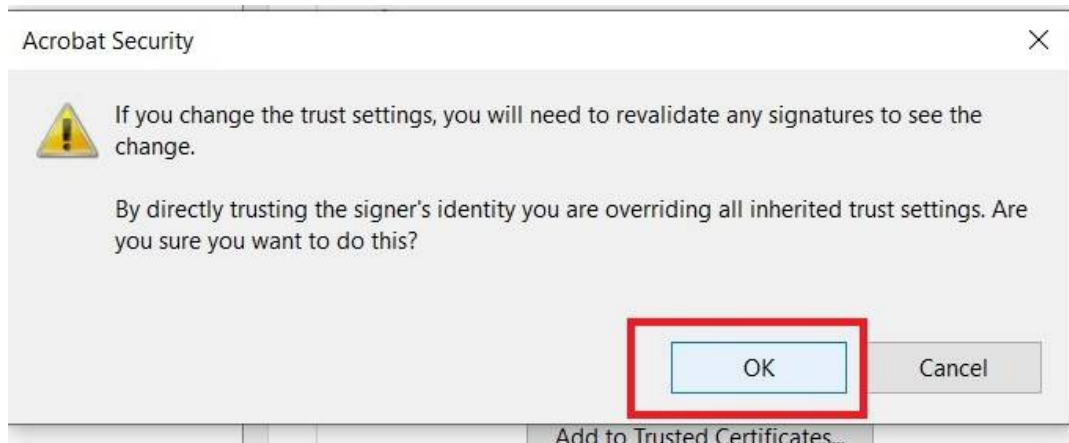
Acrobat Security

×

If you change the trust settings, you will need to revalidate any signatures to see the change.

By directly trusting the signer's identity you are overriding all inherited trust settings. Are you sure you want to do this?

OK

Cancel

Add to Trusted Certificates...